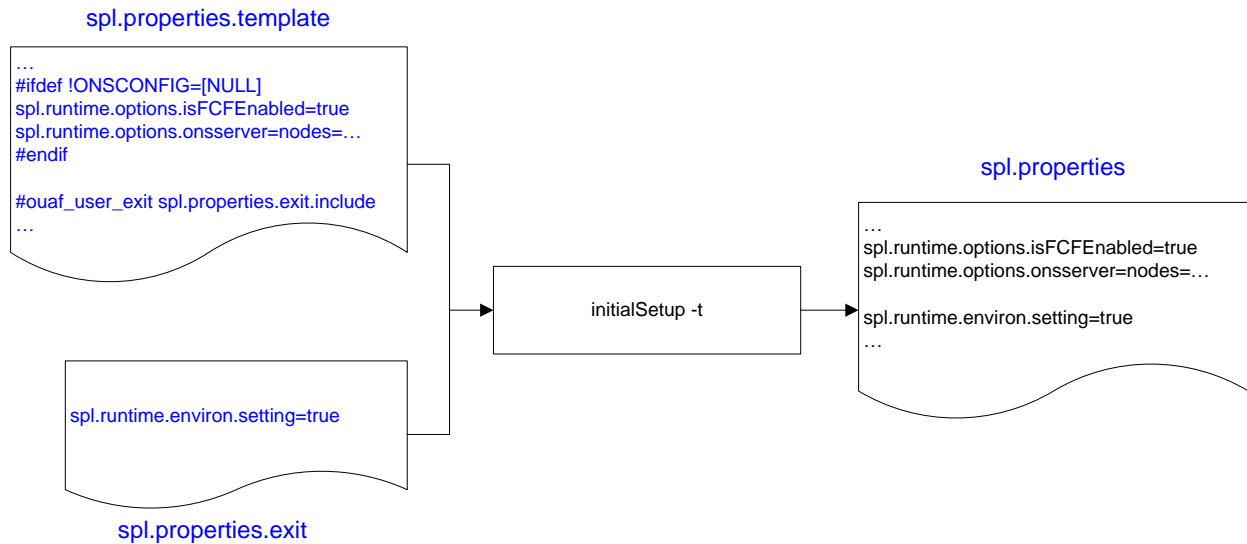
spl.properties.template

…
#ifdef !ONSCONFIG=[NULL]
spl.runtime.options.isFCFEnabled=true
spl.runtime.options.onsserver=nodes=…
#endif

#ouaf_user_exit spl.properties.exit.include
…

spl.runtime.environ.setting=true

spl.properties.exit

initialSetup -t

spl.properties

…
spl.runtime.options.isFCFEnabled=true
spl.runtime.options.onsserver=nodes=…

spl.runtime.environ.setting=true
…